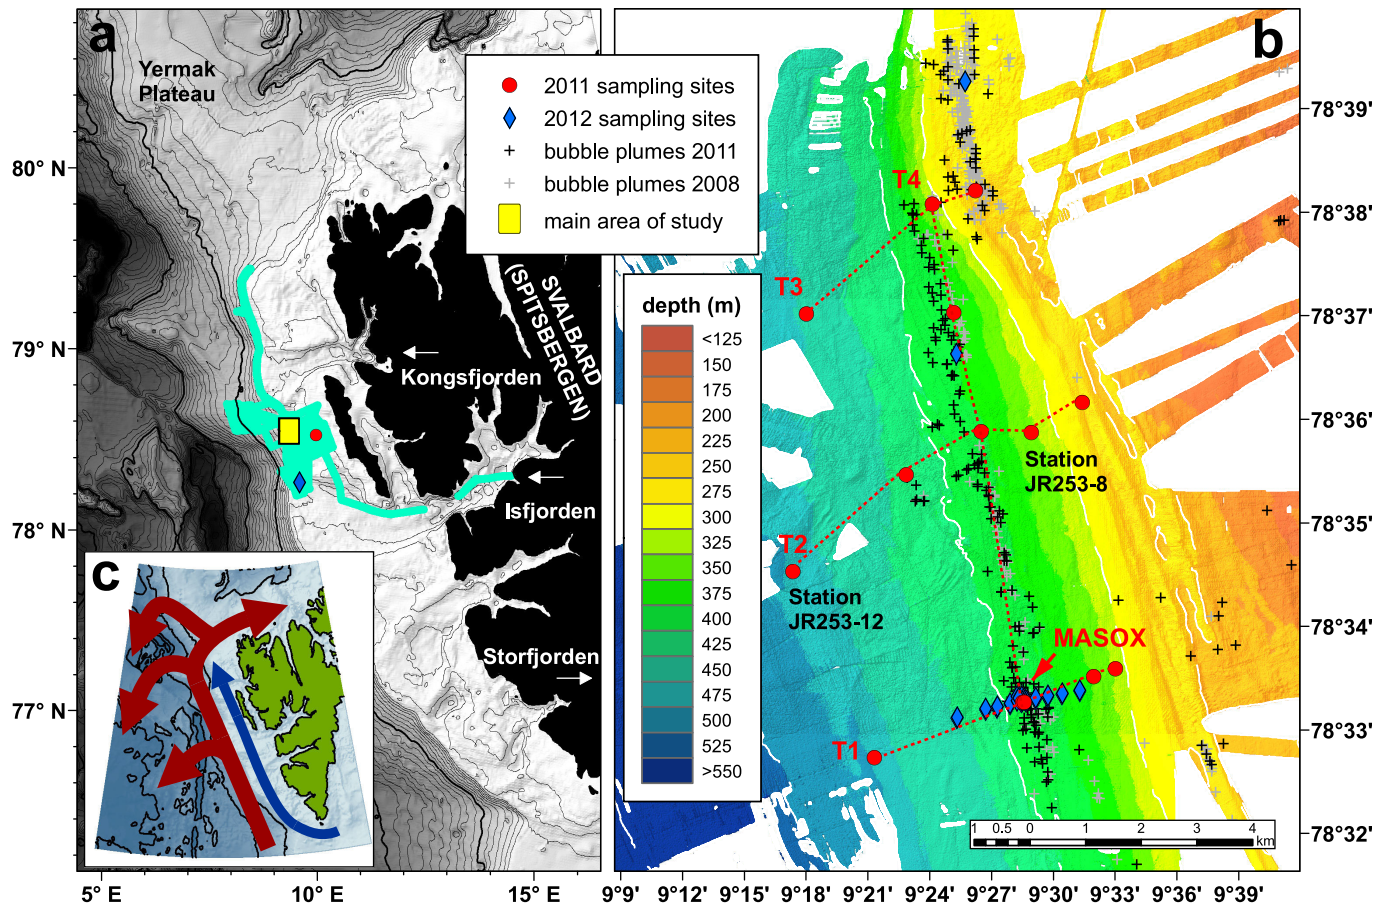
a

Yermak Plateau

80° N

79° N

78° N

77° N

SVALBARD (SPITSBERGEN)

Kongsfjorden

Isfjorden

Storfjorden

c

5° E

10° E

15° E

● 2011 sampling sites
◆ 2012 sampling sites
+ bubble plumes 2011
+ bubble plumes 2008
main area of study

b

depth (m)

| <125 |
|---|
| 150 |
| 175 |
| 200 |
| 225 |
| 250 |
| 275 |
| 300 |
| 325 |
| 350 |
| 375 |
| 400 |
| 425 |
| 450 |
| 475 |
| 500 |
| 525 |
| >550 |

T4

T3

T2

T1

Station JR253-8

Station JR253-12

MASOX

1 0.5 0 1 2 3 4 km

78°39'

78°38'

78°37'

78°36'

78°35'

78°34'

78°33'

78°32'

9°9' 9°12' 9°15' 9°18' 9°21' 9°24' 9°27' 9°30' 9°33' 9°36' 9°39'